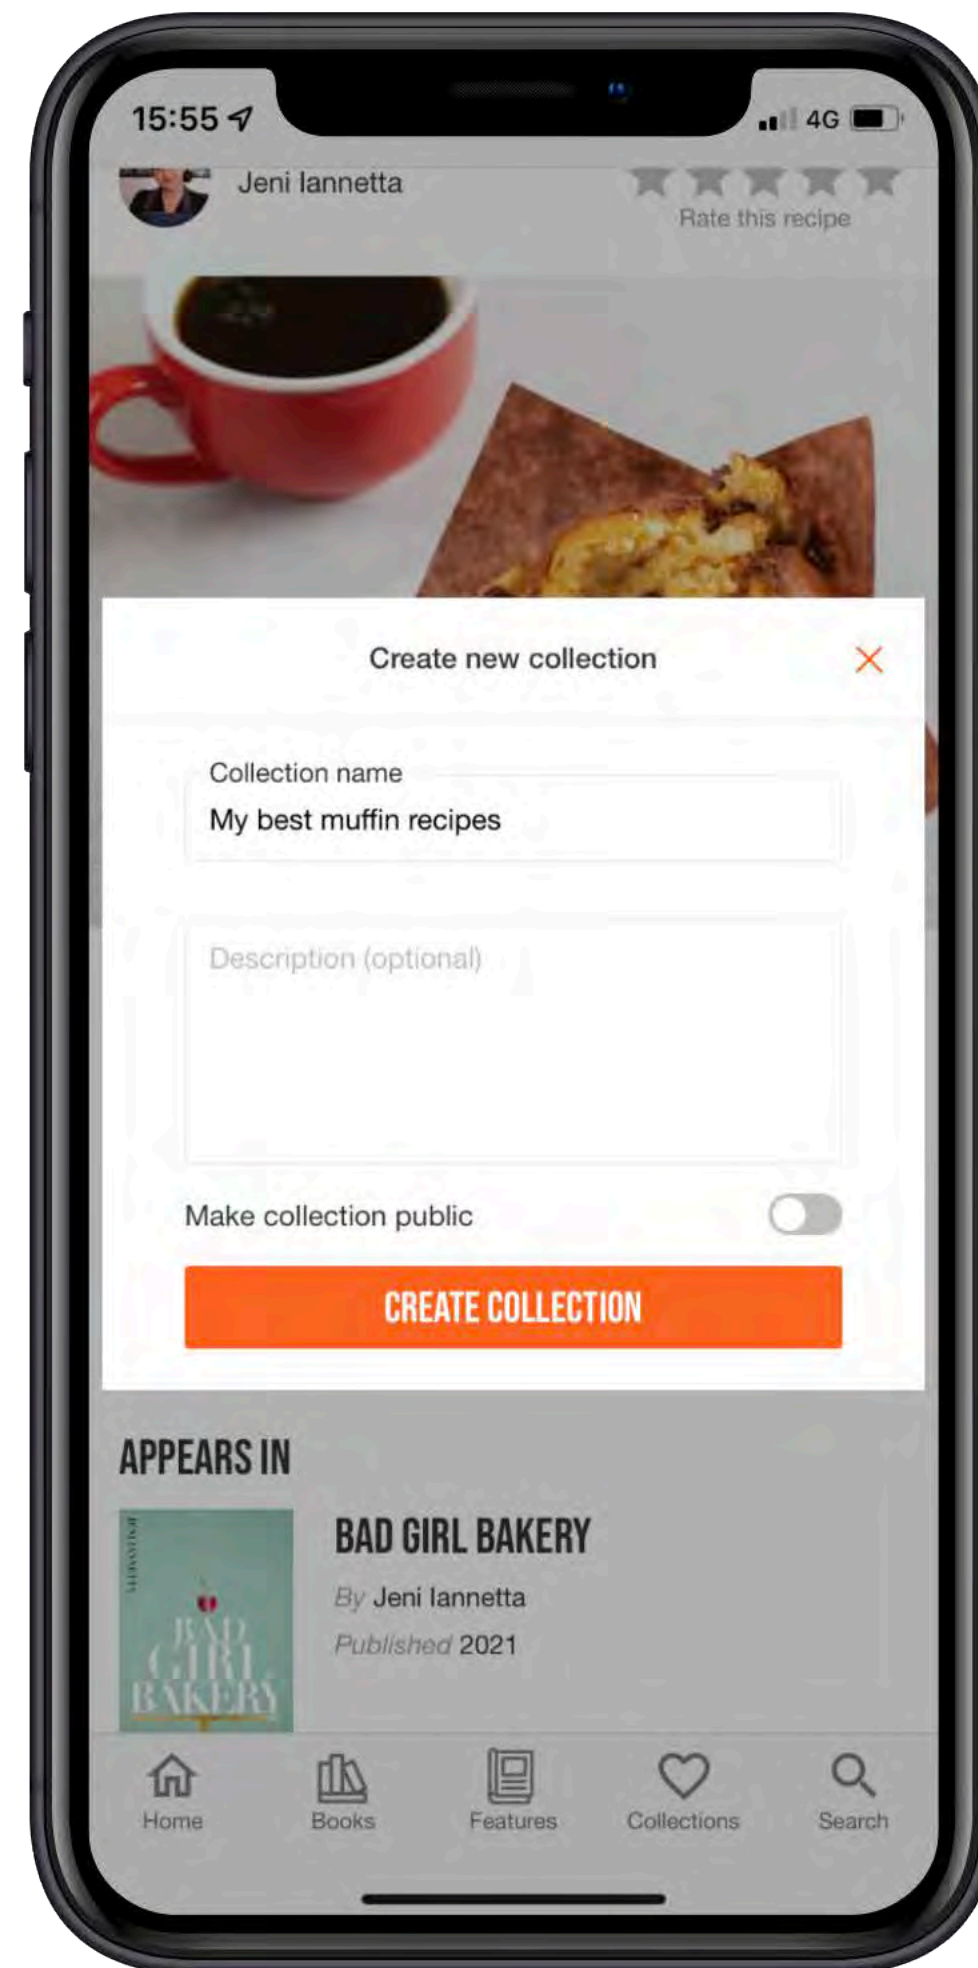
15:55 4G

Jeni Iannetta

Rate this recipe

Create new collection ×

Collection name
My best muffin recipes

Description (optional)

Make collection public

CREATE COLLECTION

APPEARS IN

BAD GIRL BAKERY
By Jeni Iannetta
Published 2021

BAD GIRL BAKERY

Home Books Features Collections Search